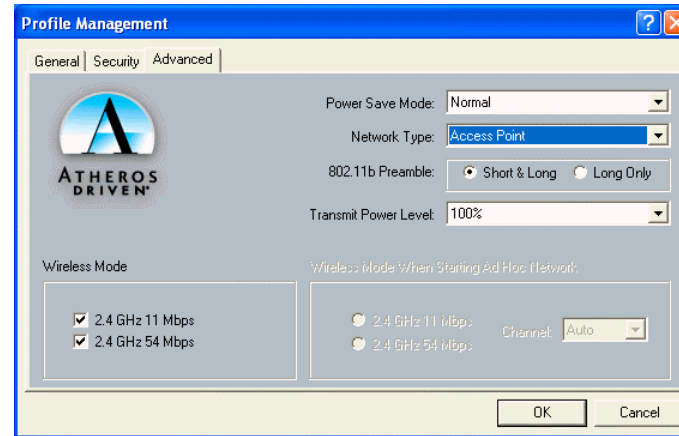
Profile Management

General | Security | Advanced

ATHEROS
DRIVEN

Power Save Mode: Normal

Network Type: Access Point

802.11b Preamble: Short & Long Long Only

Transmit Power Level: 100%

Wireless Mode

2.4 GHz 11 Mbps
2.4 GHz 54 Mbps

Wireless Mode When Starting Ad Hoc Network

2.4 GHz 11 Mbps
2.4 GHz 54 Mbps

Channel: Auto

OK Cancel